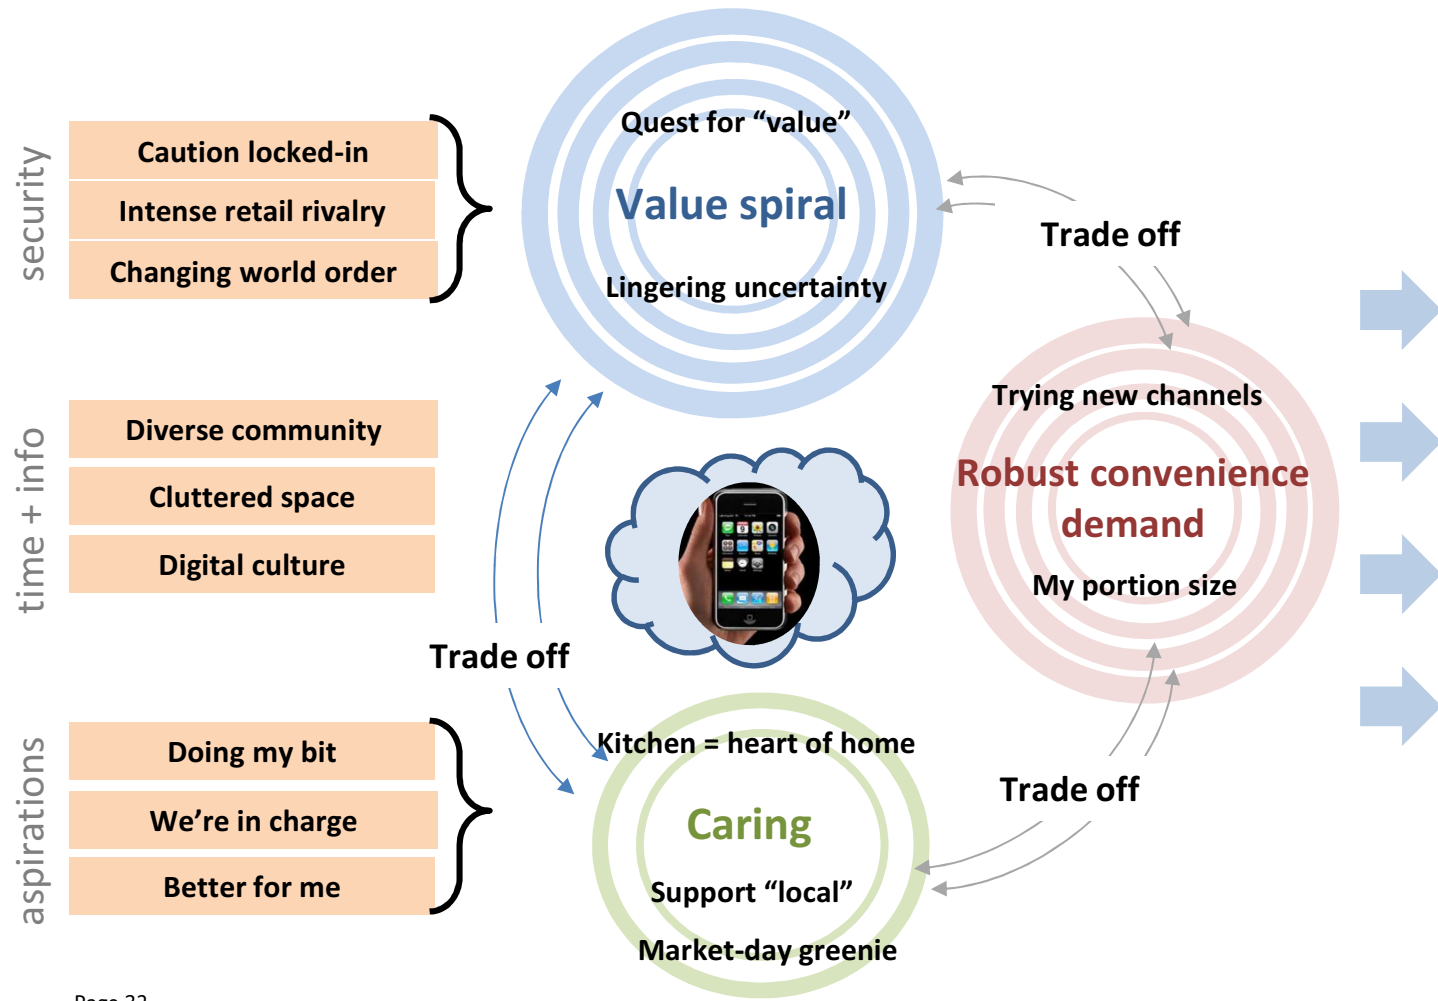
security

Caution locked-in

Intense retail rivalry

Changing world order

Quest for “value”

Value spiral

Lingering uncertainty

Trade off

time + info

Diverse community

Cluttered space

Digital culture

Trying new channels

Robust convenience demand

My portion size

Trade off

aspirations

Doing my bit

We’re in charge

Better for me

Kitchen = heart of home

Caring

Support “local”

Market-day greenie

Trade off

Page 22